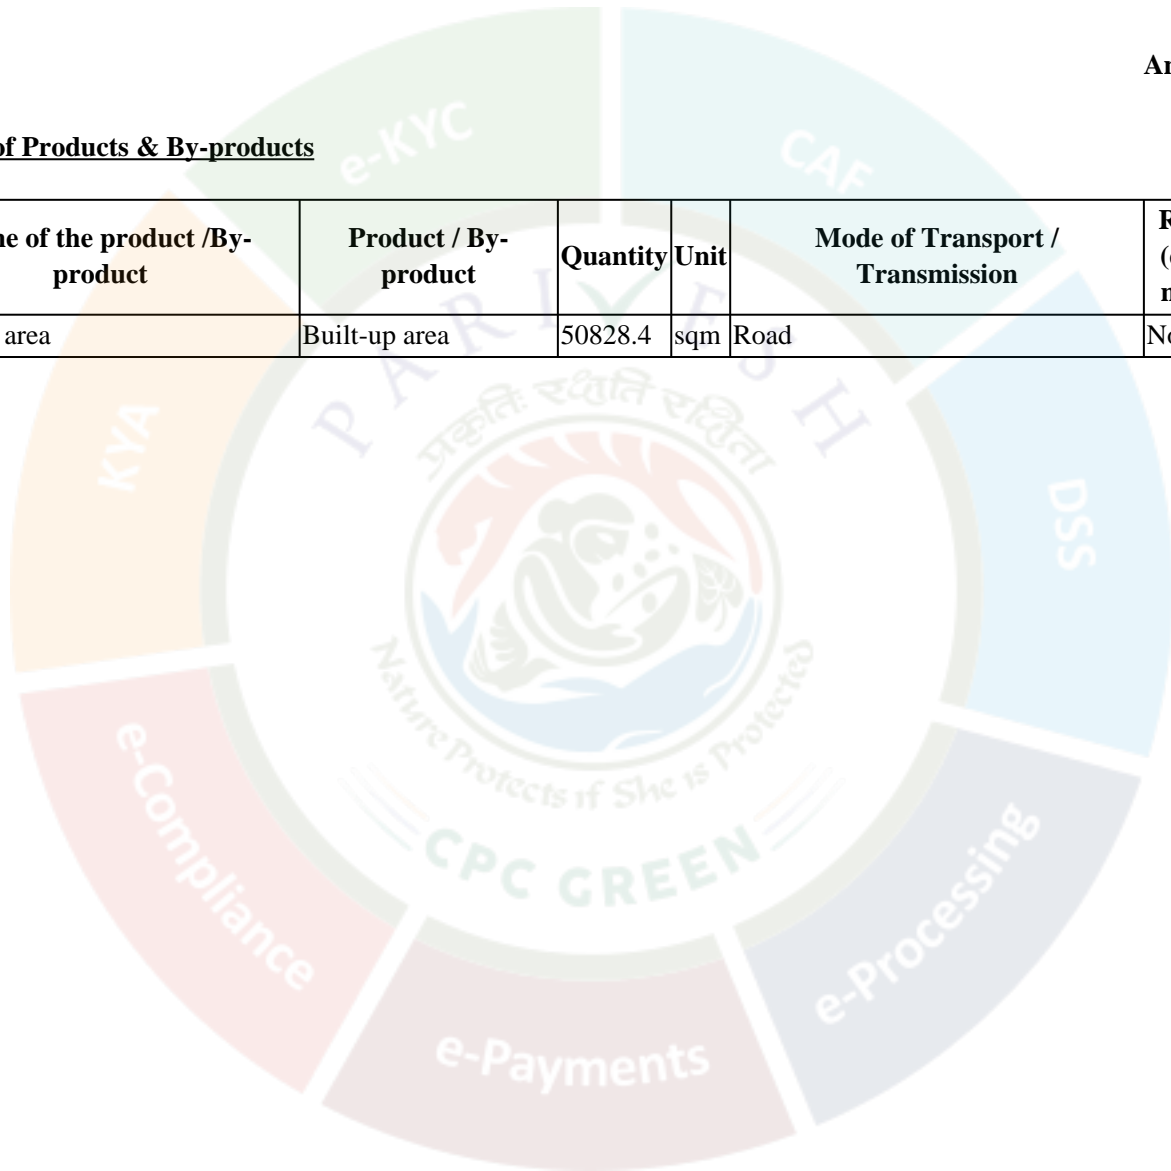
An

of Products & By-products

| ne of the product /By-product | Product / By-product | Quantity | Unit | Mode of Transport / Transmission | R ( n |
|---|---|---|---|---|---|
| area | Built-up area | 50828.4 | sqm | Road | No |

e-KYC
CAF
KYA
DSS
e-Compliance
e-Processing
e-Payments
PARIVESH
प्रकृति रक्षति रक्षिता
Nature Protects if She is Protected
CPC GREEN